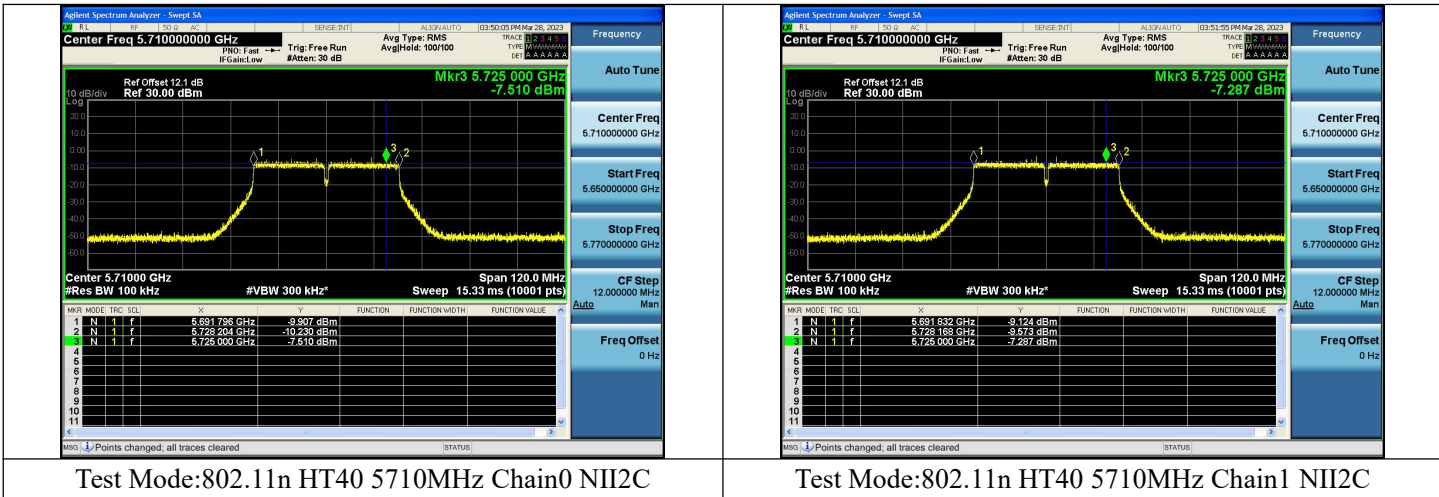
| Agilent Spectrum Analyzer - Swept SA<br>RL RF 50 Ω AC SENSE:INT ALIGN AUTO 03:50:05 PM Mar 28, 2023<br>Center Freq 5.710000000 GHz PNO: Fast IFGain:Low Trig: Free Run #Atten: 30 dB Avg Type: RMS Avg\|Hold: 100/100 TRACE 1 2 3 4 5 6 TYPE M DET A A A A A A<br>Ref Offset 12.1 dB 10 dB/div Ref 30.00 dBm Log Mkr3 5.725 000 GHz -7.510 dBm<br>20.0 10.0 0.00 -10.0 -20.0 -30.0 -40.0 -50.0 -60.0<br>Center 5.71000 GHz #Res BW 100 kHz #VBW 300 kHz* Span 120.0 MHz Sweep 15.33 ms (10001 pts)<br>MKR MODE TRC SCL X Y FUNCTION FUNCTION WIDTH FUNCTION VALUE<br>1 N 1 f 5.691 796 GHz -9.907 dBm<br>2 N 1 f 5.728 204 GHz -10.230 dBm<br>3 N 1 f 5.725 000 GHz -7.510 dBm<br>4 5 6 7 8 9 10 11<br>MSG Points changed; all traces cleared STATUS<br>Frequency<br>Auto Tune<br>Center Freq 5.710000000 GHz<br>Start Freq 5.650000000 GHz<br>Stop Freq 5.770000000 GHz<br>CF Step 12.000000 MHz Auto Man<br>Freq Offset 0 Hz | Agilent Spectrum Analyzer - Swept SA<br>RL RF 50 Ω AC SENSE:INT ALIGN AUTO 03:51:55 PM Mar 28, 2023<br>Center Freq 5.710000000 GHz PNO: Fast IFGain:Low Trig: Free Run #Atten: 30 dB Avg Type: RMS Avg\|Hold: 100/100 TRACE 1 2 3 4 5 6 TYPE M DET A A A A A A<br>Ref Offset 12.1 dB 10 dB/div Ref 30.00 dBm Log Mkr3 5.725 000 GHz -7.287 dBm<br>20.0 10.0 0.00 -10.0 -20.0 -30.0 -40.0 -50.0 -60.0<br>Center 5.71000 GHz #Res BW 100 kHz #VBW 300 kHz* Span 120.0 MHz Sweep 15.33 ms (10001 pts)<br>MKR MODE TRC SCL X Y FUNCTION FUNCTION WIDTH FUNCTION VALUE<br>1 N 1 f 5.691 832 GHz -9.124 dBm<br>2 N 1 f 5.728 168 GHz -9.573 dBm<br>3 N 1 f 5.725 000 GHz -7.287 dBm<br>4 5 6 7 8 9 10 11<br>MSG Points changed; all traces cleared STATUS<br>Frequency<br>Auto Tune<br>Center Freq 5.710000000 GHz<br>Start Freq 5.650000000 GHz<br>Stop Freq 5.770000000 GHz<br>CF Step 12.000000 MHz Auto Man<br>Freq Offset 0 Hz |
|---|---|
| Test Mode:802.11n HT40 5710MHz Chain0 NII2C | Test Mode:802.11n HT40 5710MHz Chain1 NII2C |